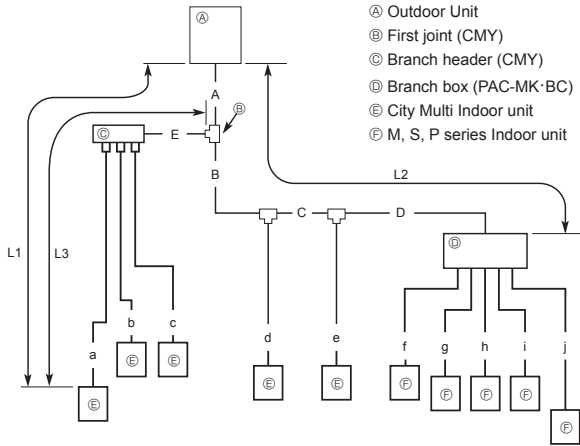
Ⓐ Outdoor Unit
Ⓑ First joint (CMY)
Ⓒ Branch header (CMY)
Ⓓ Branch box (PAC-MK·BC)
Ⓔ City Multi Indoor unit
Ⓕ M, S, P series Indoor unit

Ⓐ
A
Ⓑ
Ⓒ
E
B
C
D
L2
Ⓓ
L1
L3
a
b
c
d
e
f
g
h
i
j
Ⓔ
Ⓔ
Ⓔ
Ⓔ
Ⓔ
Ⓕ
Ⓕ
Ⓕ
Ⓕ
Ⓕ